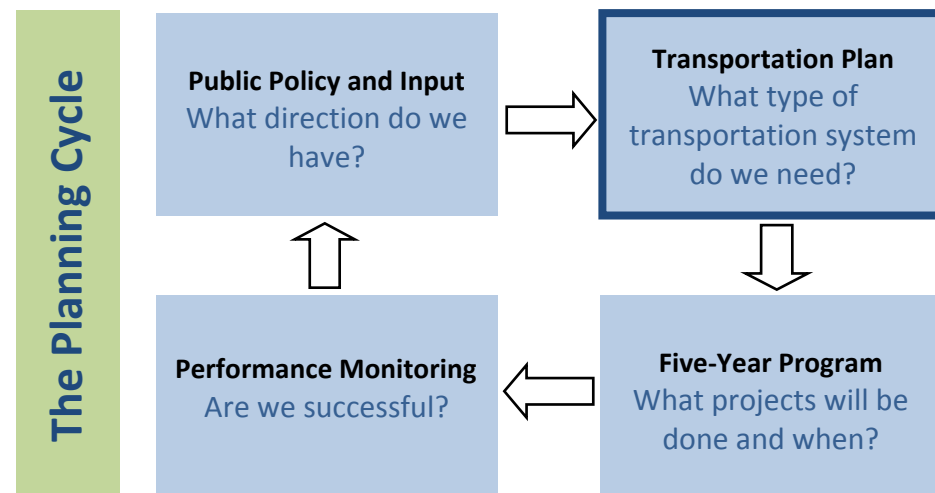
The Planning Cycle

Public Policy and Input
What direction do we have?

Transportation Plan
What type of transportation system do we need?

Five-Year Program
What projects will be done and when?

Performance Monitoring
Are we successful?